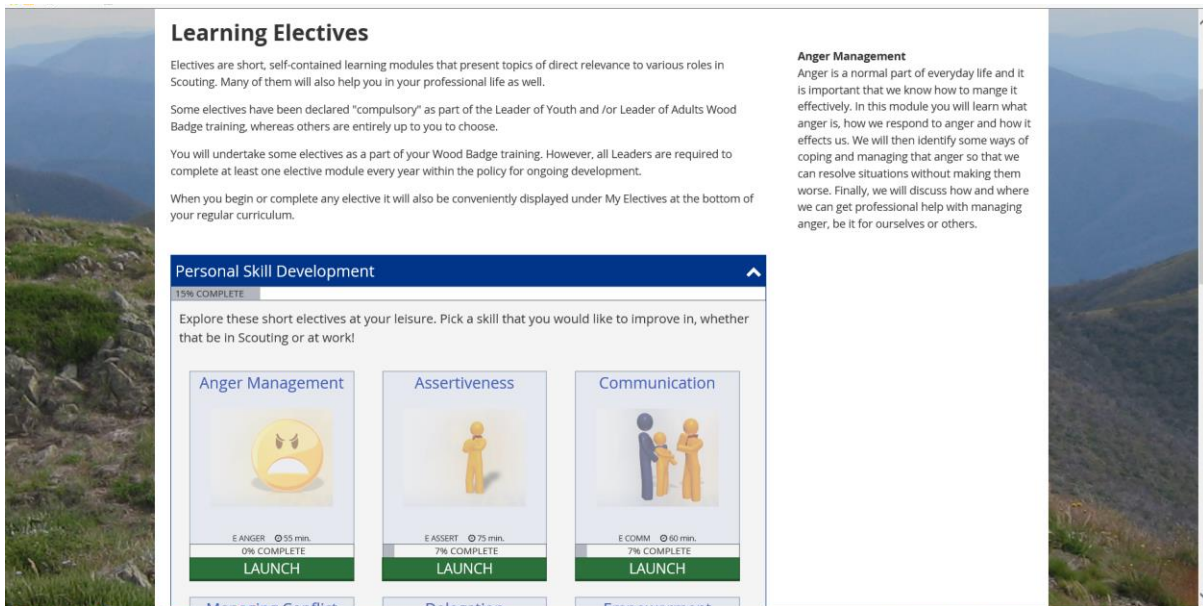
Learning Electives

Electives are short, self-contained learning modules that present topics of direct relevance to various roles in Scouting. Many of them will also help you in your professional life as well.

Some electives have been declared "compulsory" as part of the Leader of Youth and /or Leader of Adults Wood Badge training, whereas others are entirely up to you to choose.

You will undertake some electives as a part of your Wood Badge training. However, all Leaders are required to complete at least one elective module every year within the policy for ongoing development.

When you begin or complete any elective it will also be conveniently displayed under My Electives at the bottom of your regular curriculum.

Anger Management
Anger is a normal part of everyday life and it is important that we know how to mange it effectively. In this module you will learn what anger is, how we respond to anger and how it effects us. We will then identify some ways of coping and managing that anger so that we can resolve situations without making them worse. Finally, we will discuss how and where we can get professional help with managing anger, be it for ourselves or others.

Personal Skill Development

15% COMPLETE

Explore these short electives at your leisure. Pick a skill that you would like to improve in, whether that be in Scouting or at work!

Anger Management
E ANGER 55 min.
0% COMPLETE
LAUNCH

Assertiveness
E ASSERT 75 min.
7% COMPLETE
LAUNCH

Communication
E COMM 60 min.
7% COMPLETE
LAUNCH

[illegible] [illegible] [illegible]